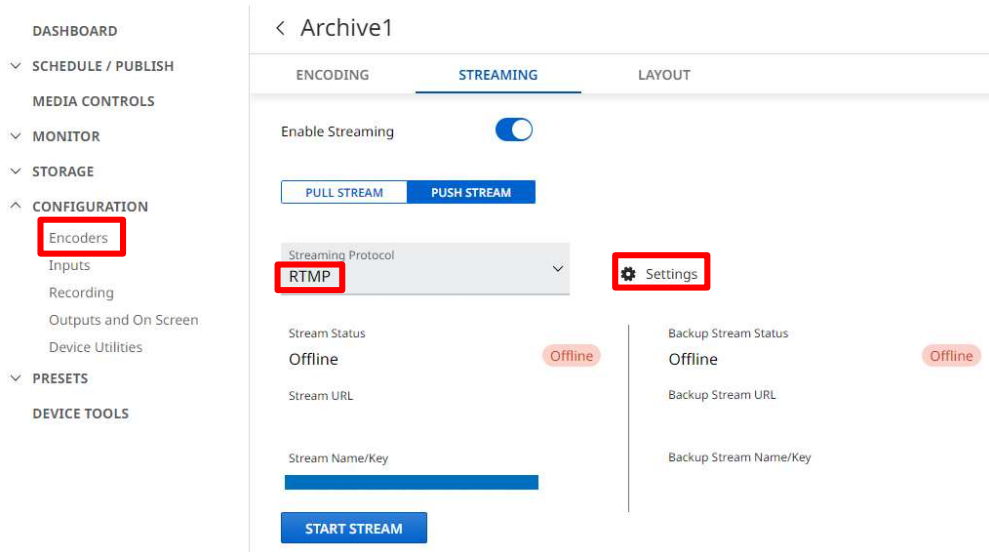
DASHBOARD
SCHEDULE / PUBLISH
MEDIA CONTROLS
MONITOR
STORAGE
CONFIGURATION
Encoders
Inputs
Recording
Outputs and On Screen
Device Utilities
PRESETS
DEVICE TOOLS

< Archive1

ENCODING
STREAMING
LAYOUT

Enable Streaming

PULL STREAM
PUSH STREAM

Streaming Protocol
RTMP

Settings

Stream Status
Offline
Offline

Stream URL

Stream Name/Key

Backup Stream Status
Offline
Offline

Backup Stream URL

Backup Stream Name/Key

START STREAM